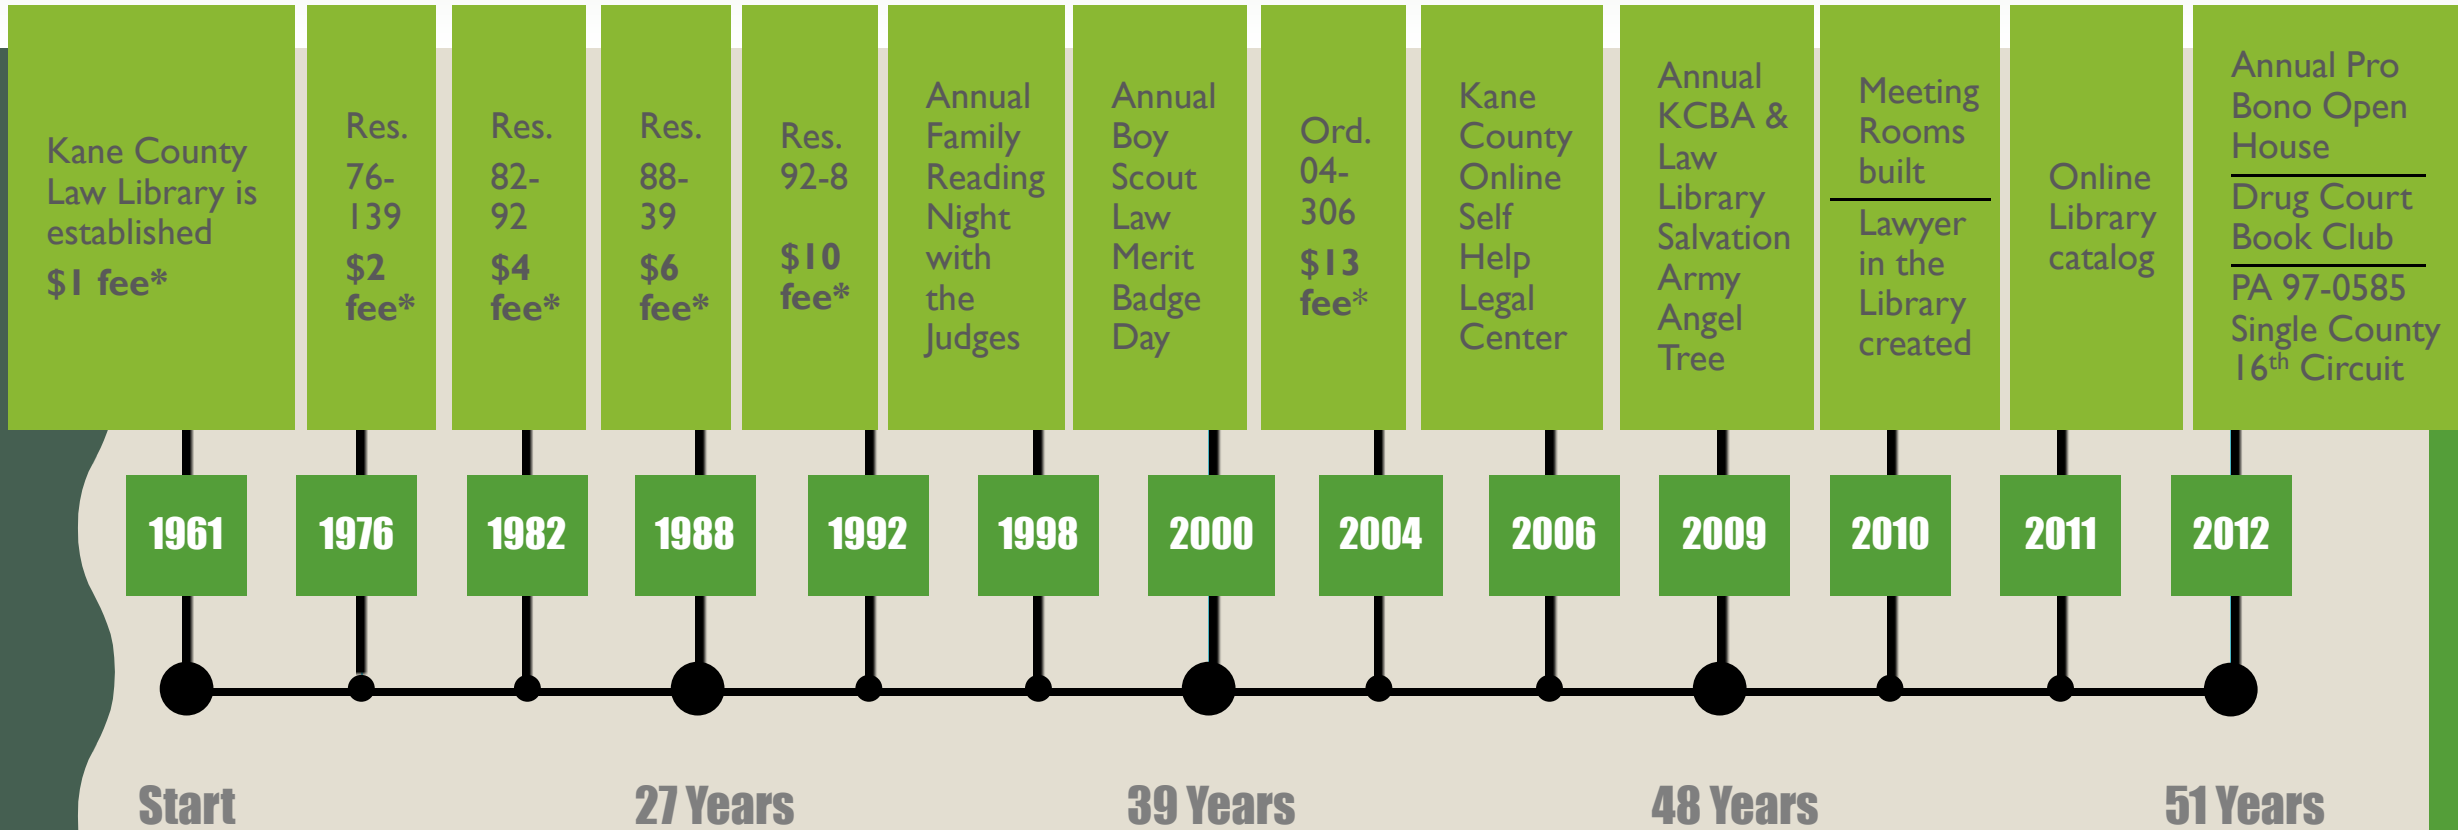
Kane County Law Library is established

$1 fee*

Res. 76-139

$2 fee*

Res. 82-92

$4 fee*

Res. 88-39

$6 fee*

Res. 92-8

$10 fee*

Annual Family Reading Night with the Judges

Annual Boy Scout Law Merit Badge Day

Ord. 04-306

$13 fee*

Kane County Online Self Help Legal Center

Annual KCBA & Law Library Salvation Army Angel Tree

Meeting Rooms built

Lawyer in the Library created

Online Library catalog

Annual Pro Bono Open House

Drug Court Book Club

PA 97-0585 Single County 16$^{th}$ Circuit

1961

1976

1982

1988

1992

1998

2000

2004

2006

2009

2010

2011

2012

Start

27 Years

39 Years

48 Years

51 Years